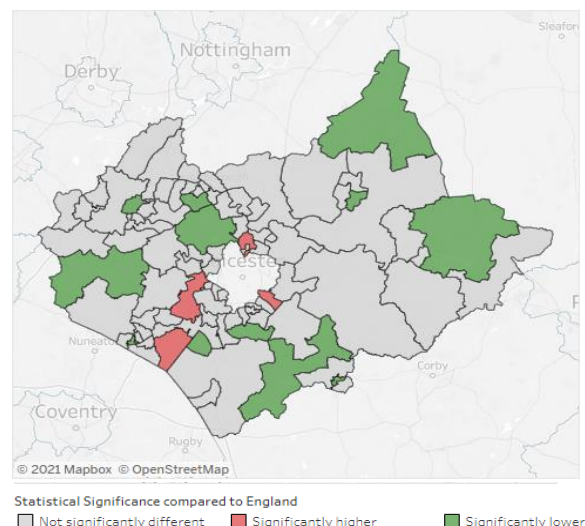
Nottingham
Derby
Sleafor
Leicester
Nuneaton
Corby
Coventry
Rugby
© 2021 Mapbox © OpenStreetMap

Statistical Significance compared to England
Not significantly different
Significantly higher
Significantly lower